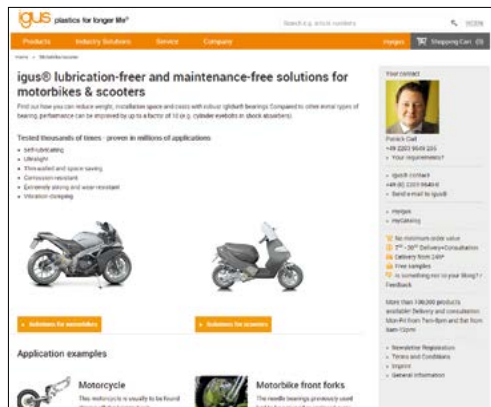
igus plastics for longer life®

Search e.g. article numbers

Products Industry Solutions Service Company

Shopping Cart (0)

igus® lubrication-freer and maintenance-free solutions for motorbikes & scooters

Find out how you can reduce weight, installation space and costs with robust iglidur® bearings. Compared to other metal types of bearing, performance can be improved by up to a factor of 10 (e.g. cylinder eyebolts in shock absorbers)

Tested thousands of times - proven in millions of applications

- Self-lubricating
- Ultralight
- Thin-walled and space saving
- Corrosion-resistant
- Extremely strong and wear-resistant
- Vibration-damping

Solutions for motorbikes

Solutions for scooters

Application examples

Motorcycle

Motorbike front forks

Your contact

Patrick Gell
+49 2203 9649 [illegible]
Your requirements?

igus® contact
+49 (0) 2203 9649-0
Send e-mail to igus®

Hotline
myCatalog

No minimum order value
Delivery+Consultation
Delivery from 24h
Free samples
Is something not in your liking?
Feedback

More than 100,000 products available! Delivery and consultation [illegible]

Newsletter Registration
Terms and Conditions
Imprint
General information